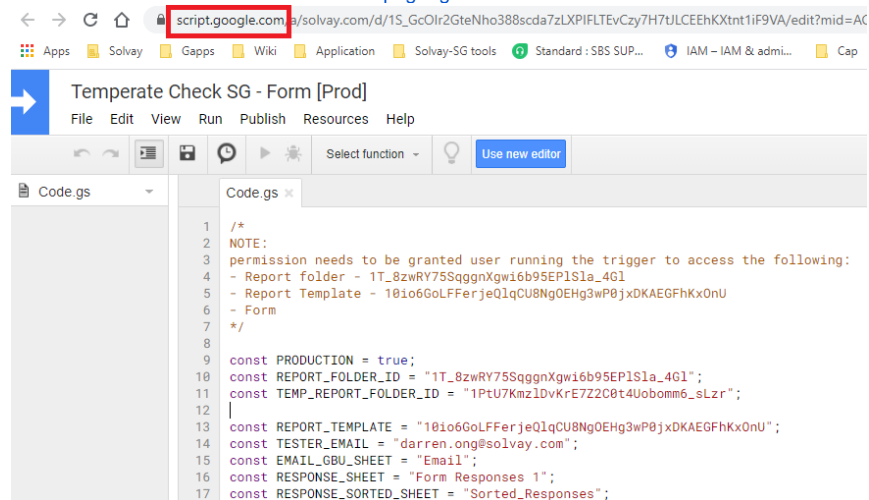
script.google.com/a/solvay.com/d/1S_GcOlr2GteNho388scda7zLXPIFLTEvCzy7H7tJLCEEhKXtnt1iF9VA/edit?mid=AC

Apps Solvay Gapps Wiki Application Solvay-SG tools Standard : SBS SUP... IAM – IAM & admi... Cap

Temperate Check SG - Form [Prod]

File Edit View Run Publish Resources Help

Select function Use new editor

Code.gs

Code.gs ×

1 /*
2 NOTE:
3 permission needs to be granted user running the trigger to access the following:
4 - Report folder - 1T_8zwRY75SqggnXgwi6b95EPlSla_4Gl
5 - Report Template - 10io6GoLFFerjeQlqCU8NgOEHg3wP0jxDKAEGFhKxOnU
6 - Form
7 */
8
9 const PRODUCTION = true;
10 const REPORT_FOLDER_ID = "1T_8zwRY75SqggnXgwi6b95EPlSla_4Gl";
11 const TEMP_REPORT_FOLDER_ID = "1PtU7KmzlDvKrE7Z2C0t4Uobomm6_sLzr";
12
13 const REPORT_TEMPLATE = "10io6GoLFFerjeQlqCU8NgOEHg3wP0jxDKAEGFhKxOnU";
14 const TESTER_EMAIL = "darren.ong@solvay.com";
15 const EMAIL_GBU_SHEET = "Email";
16 const RESPONSE_SHEET = "Form Responses 1";
17 const RESPONSE_SORTED_SHEET = "Sorted_Responses";